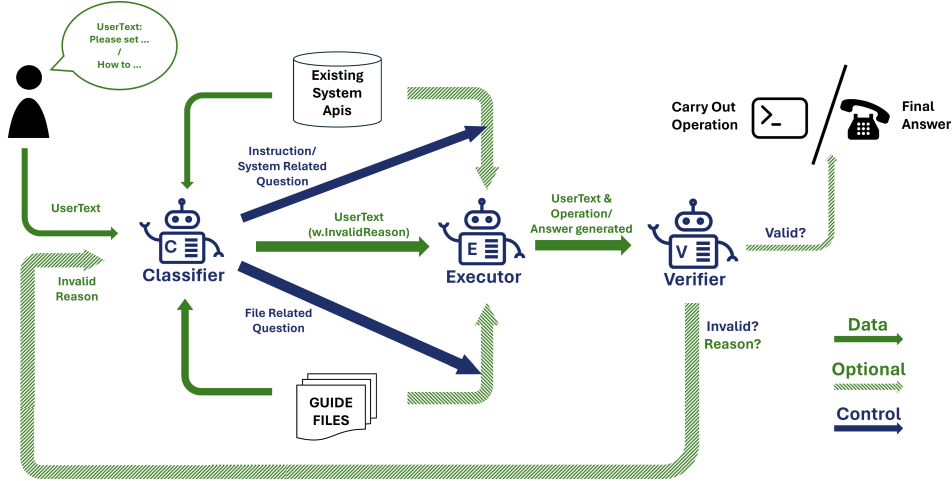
UserText:
Please set ...
/
How to ...

Existing System Apis

Carry Out Operation

Final Answer

Instruction/ System Related Question

UserText

C
Classifier

UserText (w.InvalidReason)

E
Executor

UserText & Operation/ Answer generated

V
Verifier

Valid?

Invalid Reason

File Related Question

Invalid? Reason?

Data

Optional

Control

GUIDE FILES